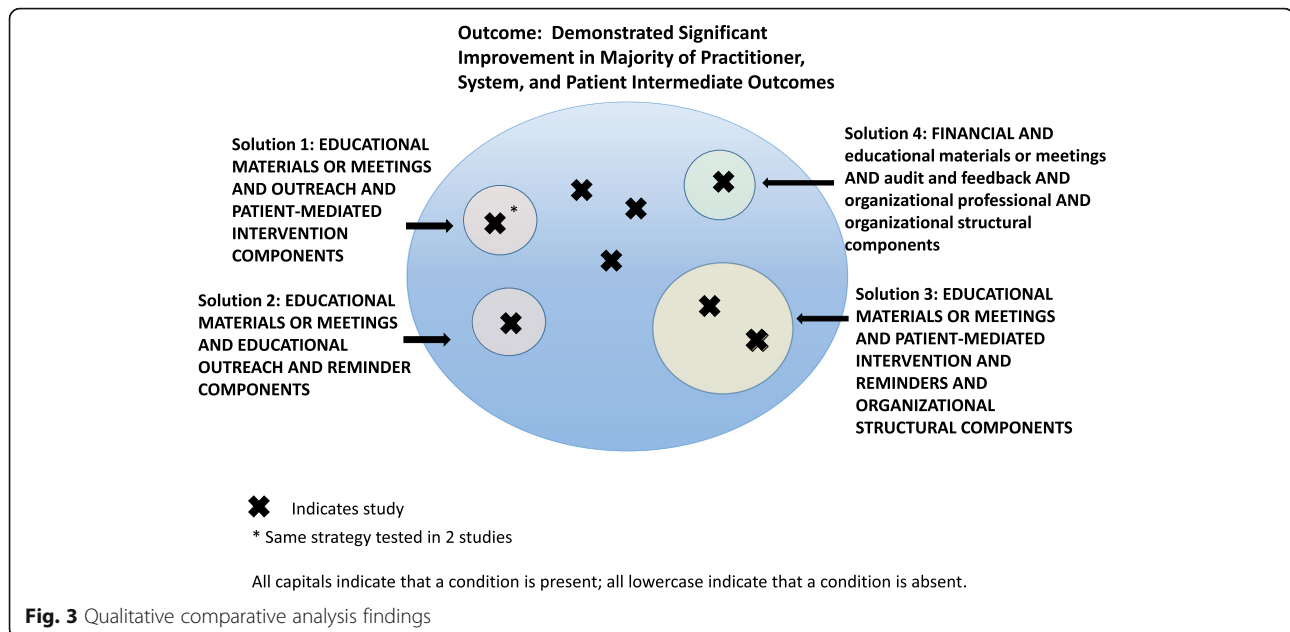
Outcome: Demonstrated Significant Improvement in Majority of Practitioner, System, and Patient Intermediate Outcomes

Solution 1: EDUCATIONAL MATERIALS OR MEETINGS AND OUTREACH AND PATIENT-MEDIATED INTERVENTION COMPONENTS

*

Solution 4: FINANCIAL AND educational materials or meetings AND audit and feedback AND organizational professional AND organizational structural components

Solution 2: EDUCATIONAL MATERIALS OR MEETINGS AND EDUCATIONAL OUTREACH AND REMINDER COMPONENTS

Solution 3: EDUCATIONAL MATERIALS OR MEETINGS AND PATIENT-MEDIATED INTERVENTION AND REMINDERS AND ORGANIZATIONAL STRUCTURAL COMPONENTS

Indicates study

* Same strategy tested in 2 studies

All capitals indicate that a condition is present; all lowercase indicate that a condition is absent.

Fig. 3 Qualitative comparative analysis findings